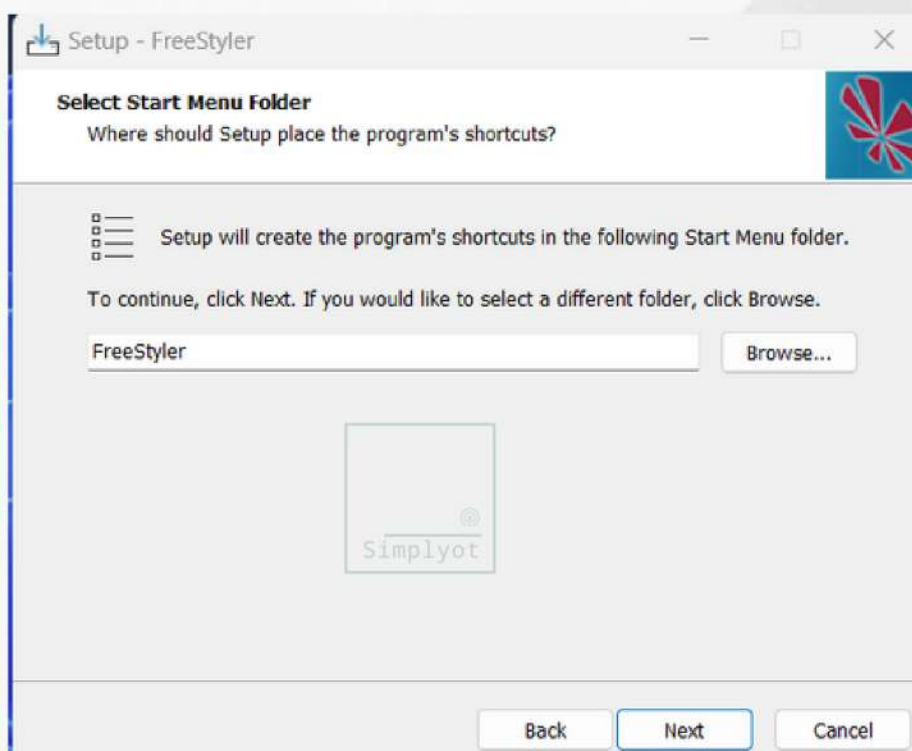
Setup - FreeStyler

Select Start Menu Folder
Where should Setup place the program's shortcuts?

Setup will create the program's shortcuts in the following Start Menu folder.

To continue, click Next. If you would like to select a different folder, click Browse.

FreeStyler

Browse...

Simplyot

Back
Next
Cancel